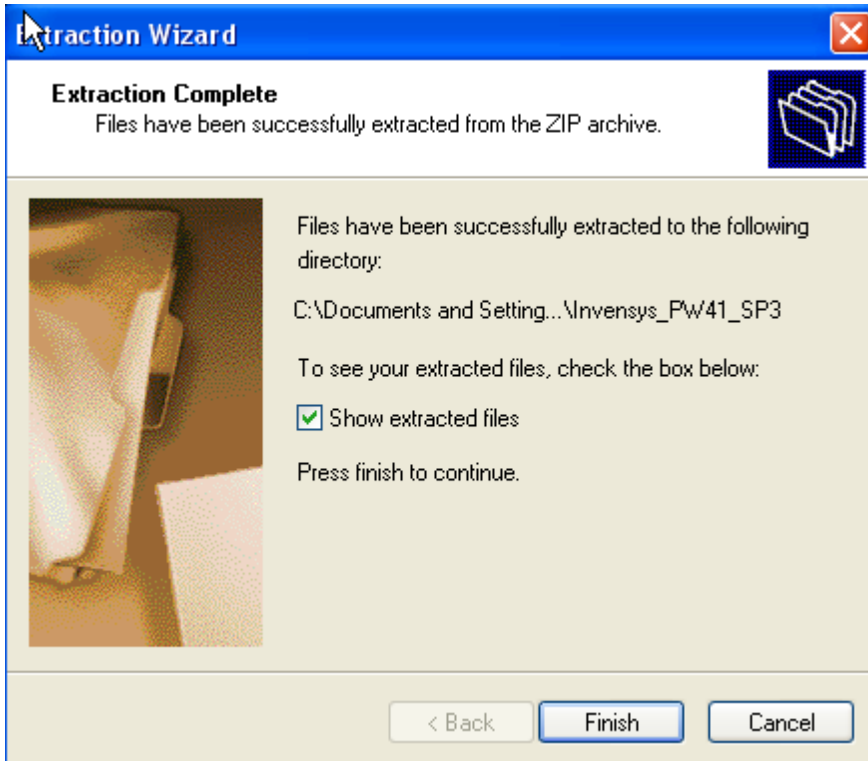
Extraction Wizard

Extraction Complete
Files have been successfully extracted from the ZIP archive.

Files have been successfully extracted to the following directory:

C:\Documents and Setting...\Invensys_PW41_SP3

To see your extracted files, check the box below:

Show extracted files

Press finish to continue.

< Back
Finish
Cancel